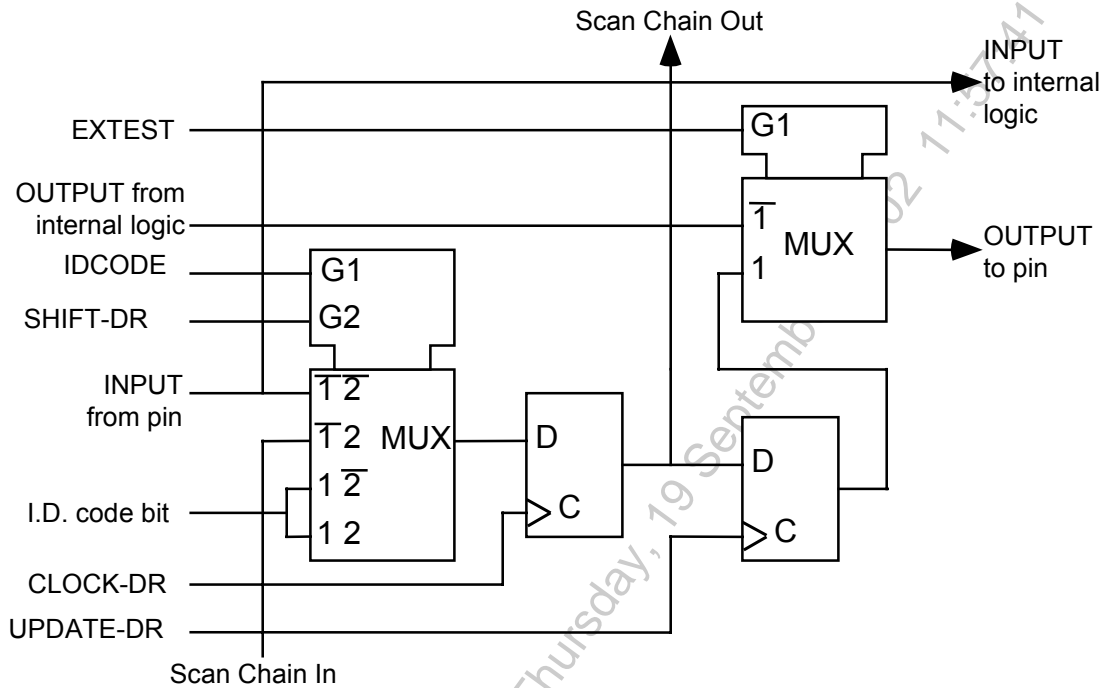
Scan Chain Out

INPUT to internal logic

EXTEST

G1

OUTPUT from internal logic

$\overline{1}$

MUX

1

OUTPUT to pin

IDCODE

G1

SHIFT-DR

G2

INPUT from pin

$1\,\overline{2}$

$\overline{1}\,2$

MUX

$1\,\overline{2}$

1 2

D

C

D

C

I.D. code bit

CLOCK-DR

UPDATE-DR

Scan Chain In

Thursday, 19 September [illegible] 11:57:41